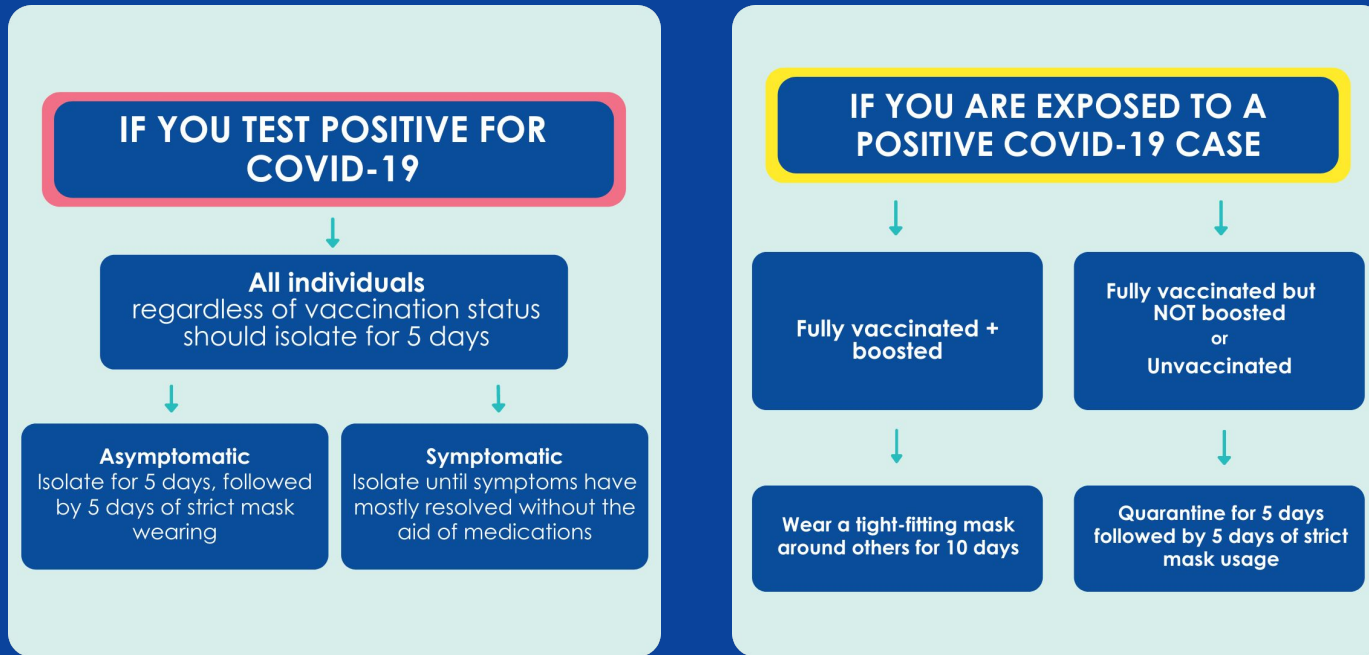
IF YOU TEST POSITIVE FOR COVID-19

All individuals
regardless of vaccination status should isolate for 5 days

Asymptomatic
Isolate for 5 days, followed by 5 days of strict mask wearing

Symptomatic
Isolate until symptoms have mostly resolved without the aid of medications

IF YOU ARE EXPOSED TO A POSITIVE COVID-19 CASE

Fully vaccinated + boosted

Fully vaccinated but NOT boosted
or
Unvaccinated

Wear a tight-fitting mask around others for 10 days

Quarantine for 5 days followed by 5 days of strict mask usage